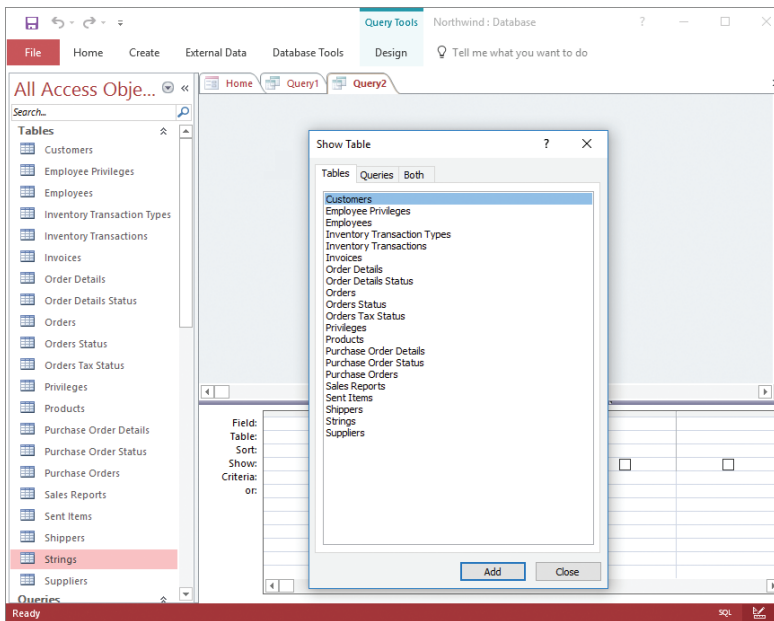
Query Tools Northwind : Database ?

File Home Create External Data Database Tools Design Tell me what you want to do

All Access Obje...

Search...

Tables

Customers
Employee Privileges
Employees
Inventory Transaction Types
Inventory Transactions
Invoices
Order Details
Order Details Status
Orders
Orders Status
Orders Tax Status
Privileges
Products
Purchase Order Details
Purchase Order Status
Purchase Orders
Sales Reports
Sent Items
Shippers
Strings
Suppliers

Queries

Home Query1 Query2

Field:
Table:
Sort:
Show:
Criteria:
or:

Show Table ?

Tables Queries Both

Customers
Employee Privileges
Employees
Inventory Transaction Types
Inventory Transactions
Invoices
Order Details
Order Details Status
Orders
Orders Status
Orders Tax Status
Privileges
Products
Purchase Order Details
Purchase Order Status
Purchase Orders
Sales Reports
Sent Items
Shippers
Strings
Suppliers

Add Close

Ready SQL